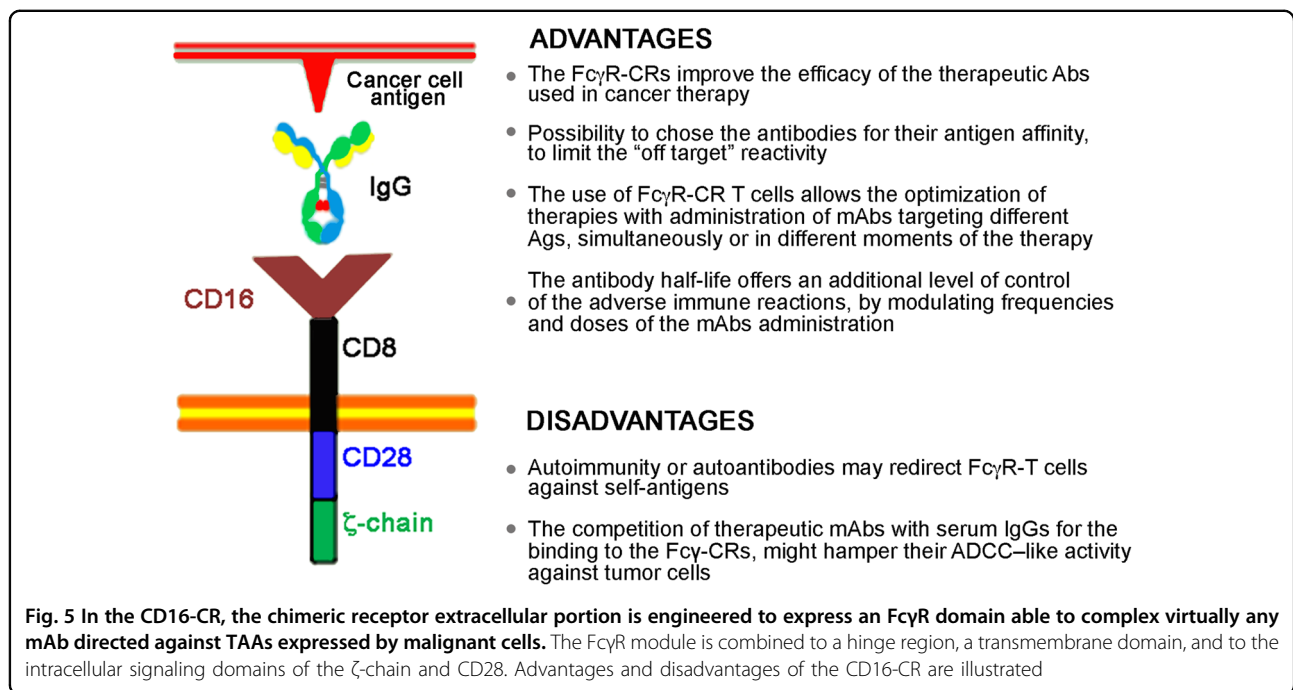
Cancer cell antigen

IgG

CD16

CD8

CD28

ζ-chain

ADVANTAGES

• The FcγR-CRs improve the efficacy of the therapeutic Abs used in cancer therapy

• Possibility to chose the antibodies for their antigen affinity, to limit the "off target" reactivity

• The use of FcγR-CR T cells allows the optimization of therapies with administration of mAbs targeting different Ags, simultaneously or in different moments of the therapy

• The antibody half-life offers an additional level of control of the adverse immune reactions, by modulating frequencies and doses of the mAbs administration

DISADVANTAGES

• Autoimmunity or autoantibodies may redirect FcγR-T cells against self-antigens

• The competition of therapeutic mAbs with serum IgGs for the binding to the Fcγ-CRs, might hamper their ADCC–like activity against tumor cells

Fig. 5 In the CD16-CR, the chimeric receptor extracellular portion is engineered to express an FcγR domain able to complex virtually any mAb directed against TAAs expressed by malignant cells. The FcγR module is combined to a hinge region, a transmembrane domain, and to the intracellular signaling domains of the ζ-chain and CD28. Advantages and disadvantages of the CD16-CR are illustrated